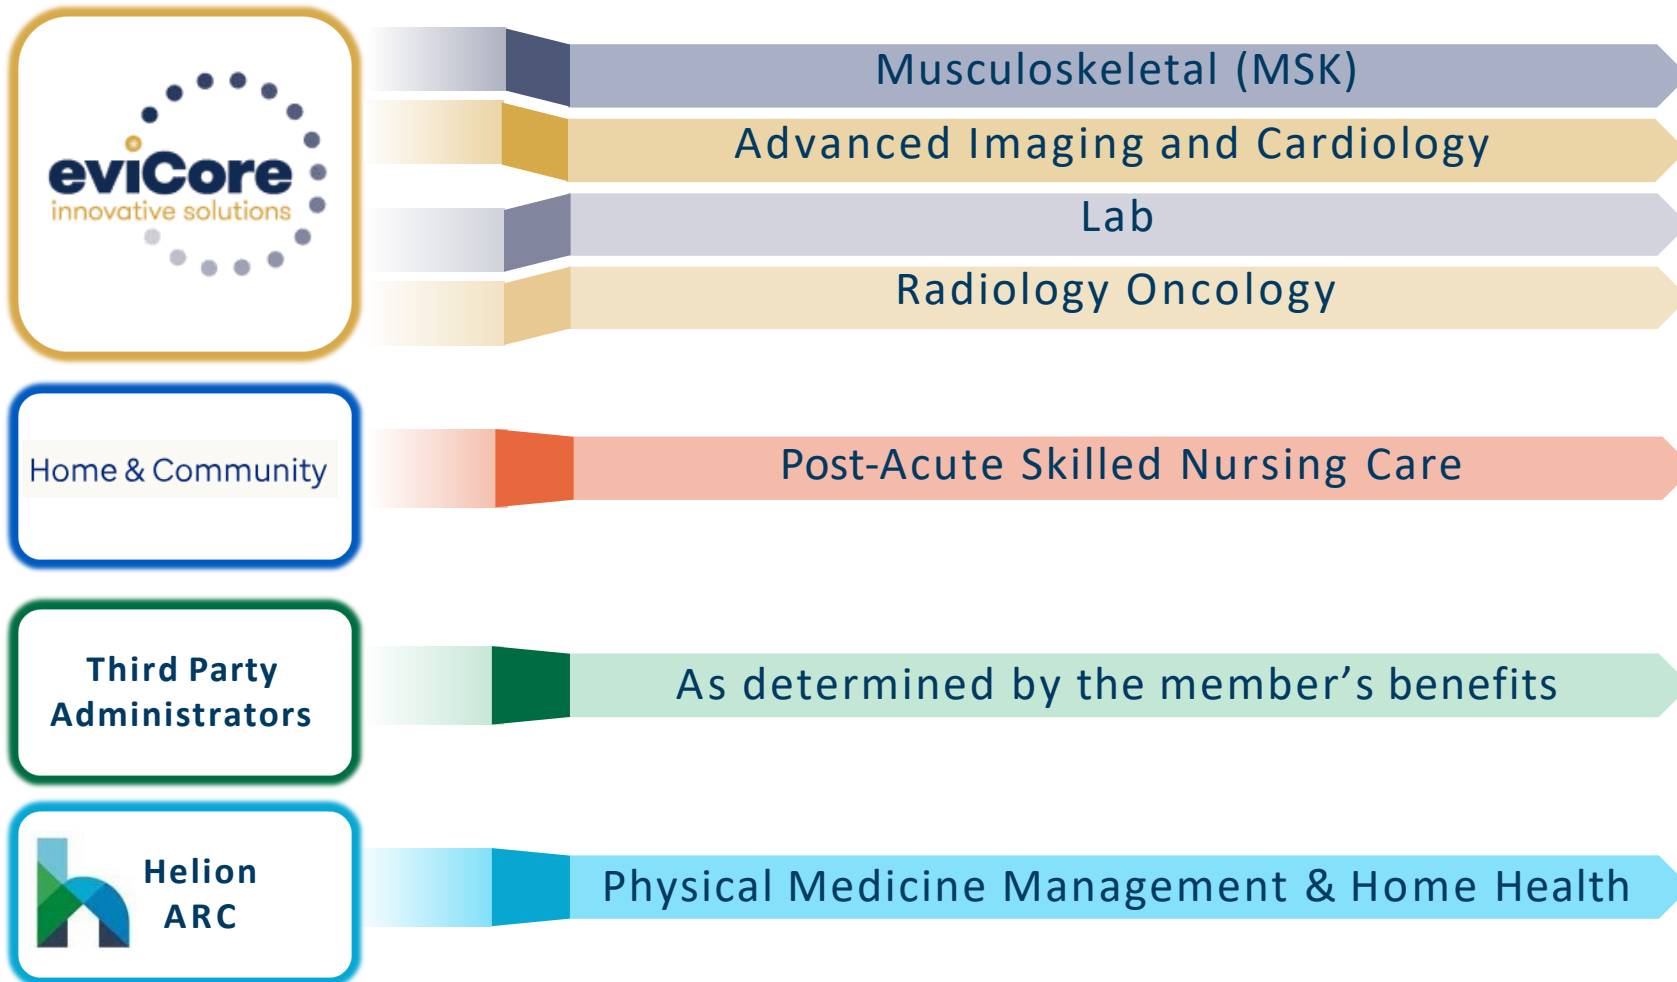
eviCore
innovative solutions

Musculoskeletal (MSK)

Advanced Imaging and Cardiology

Lab

Radiology Oncology

Home & Community

Post-Acute Skilled Nursing Care

Third Party Administrators

As determined by the member’s benefits

Helion ARC

Physical Medicine Management & Home Health